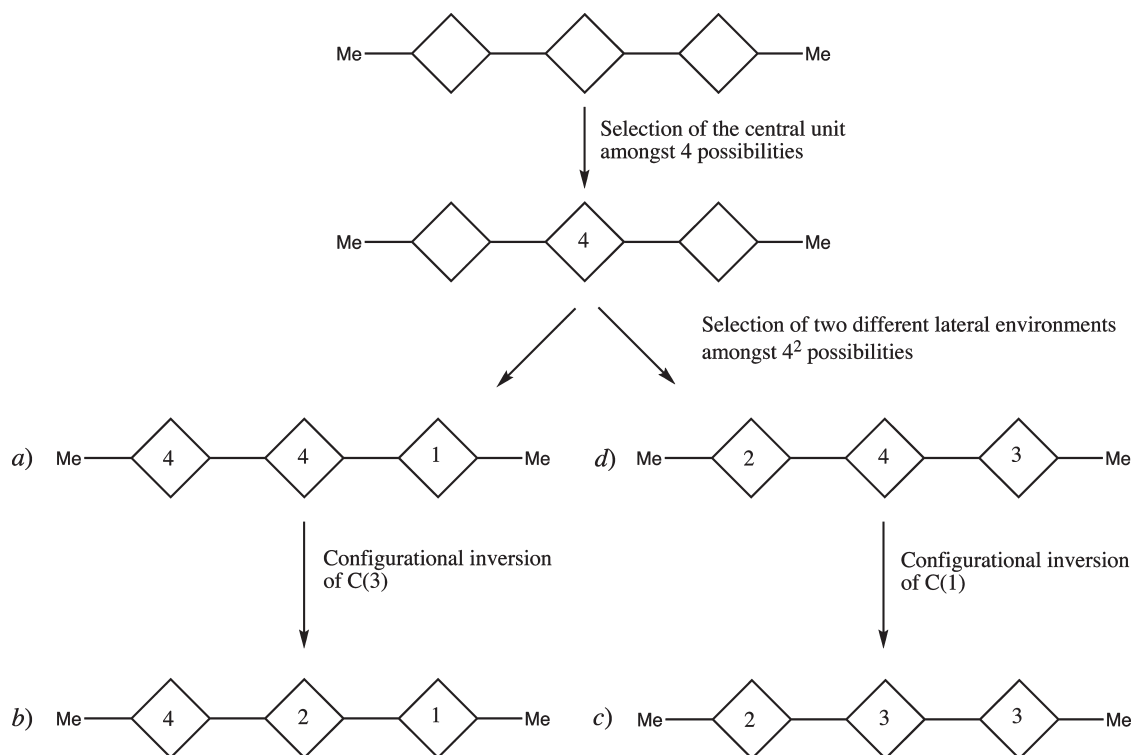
Me Me

Selection of the central unit amongst 4 possibilities

Me 4 Me

Selection of two different lateral environments amongst $4^2$ possibilities

a) Me 4 4 1 Me

d) Me 2 4 3 Me

Configurational inversion of C(3)

Configurational inversion of C(1)

b) Me 4 2 1 Me

c) Me 2 3 3 Me